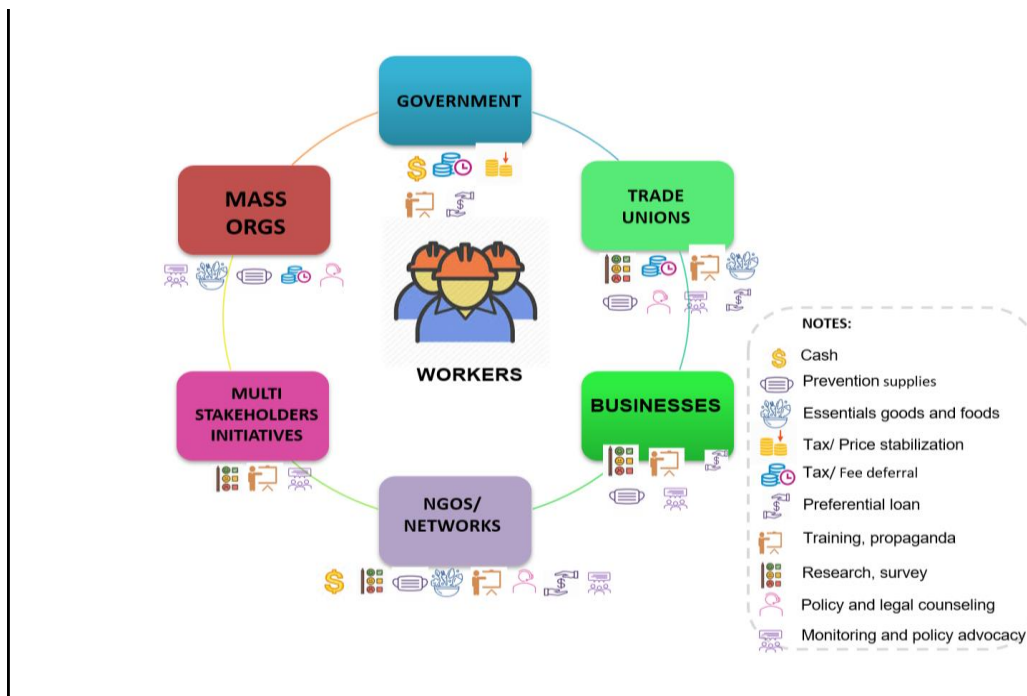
GOVERNMENT

TRADE UNIONS

MASS ORGS

WORKERS

BUSINESSES

MULTI STAKEHOLDERS INITIATIVES

NGOS/ NETWORKS

NOTES:
Cash
Prevention supplies
Essentials goods and foods
Tax/ Price stabilization
Tax/ Fee deferral
Preferential loan
Training, propaganda
Research, survey
Policy and legal counseling
Monitoring and policy advocacy